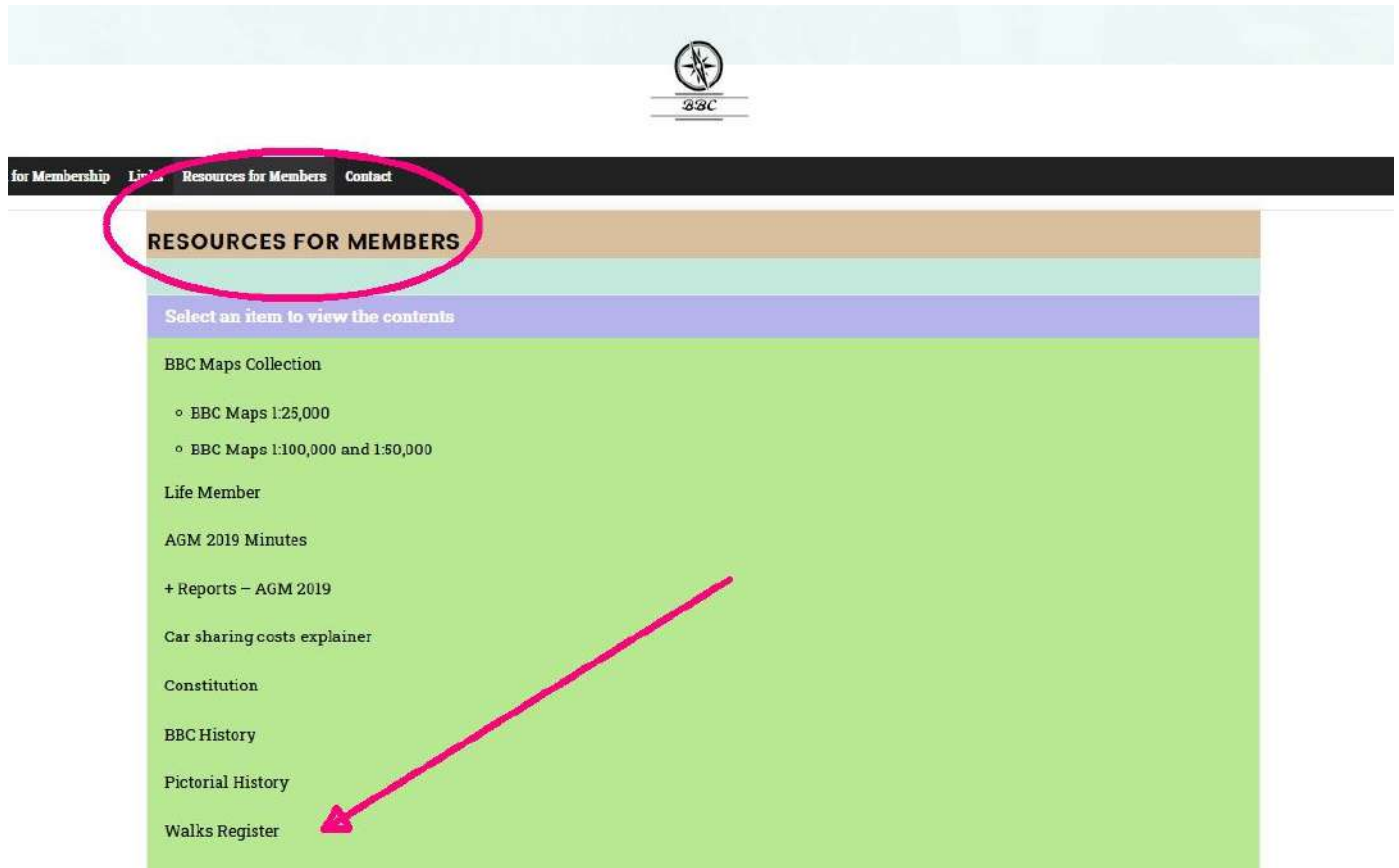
BBC

for Membership Links Resources for Members Contact

RESOURCES FOR MEMBERS

Select an item to view the contents

BBC Maps Collection

- BBC Maps 1:25,000
- BBC Maps 1:100,000 and 1:50,000

Life Member

AGM 2019 Minutes

+ Reports – AGM 2019

Car sharing costs explainer

Constitution

BBC History

Pictorial History

Walks Register